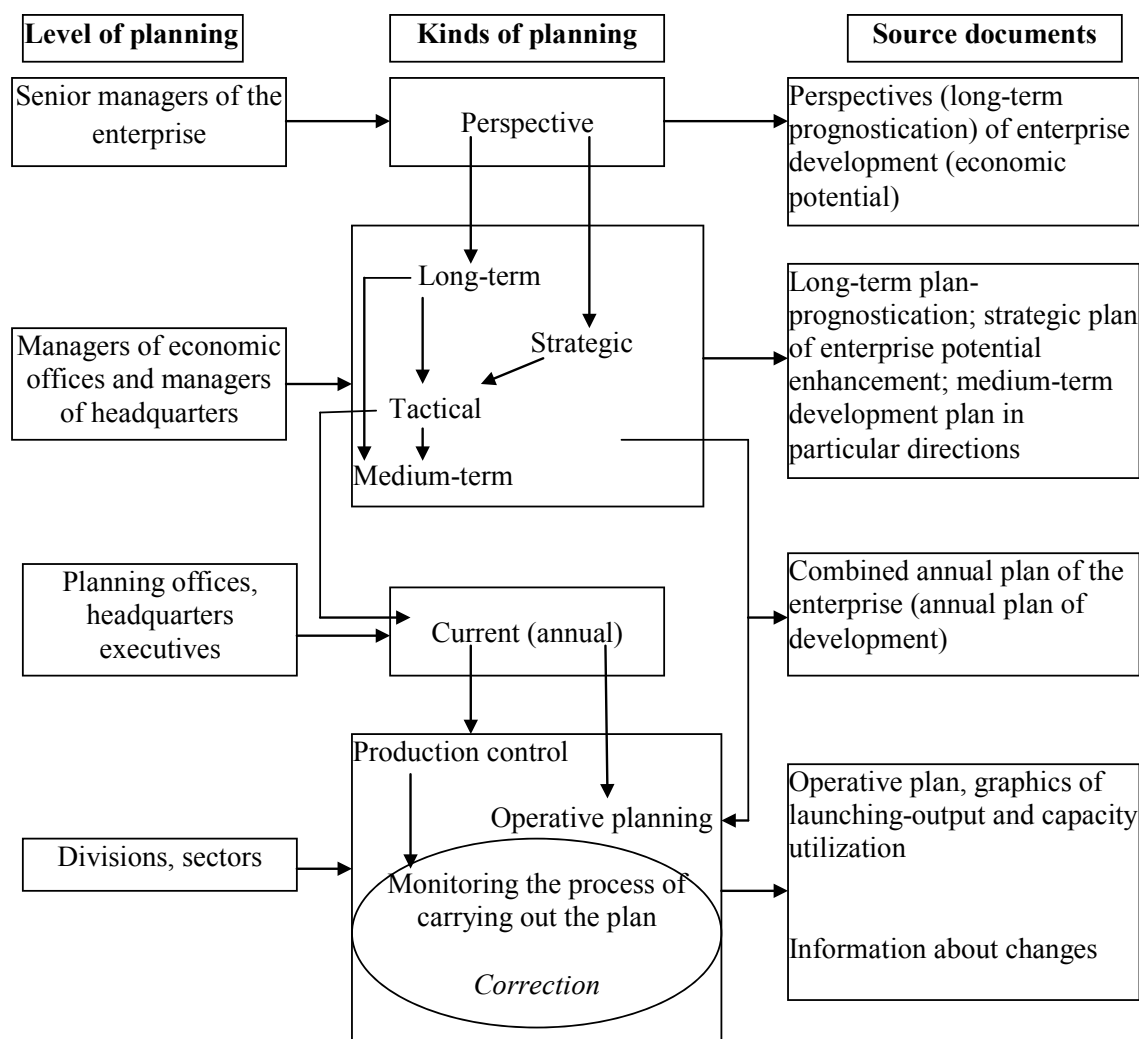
Level of planning

Kinds of planning

Source documents

Senior managers of the enterprise

Perspective

Perspectives (long-term prognostication) of enterprise development (economic potential)

Long-term

Strategic

Tactical

Medium-term

Managers of economic offices and managers of headquarters

Long-term plan-prognostication; strategic plan of enterprise potential enhancement; medium-term development plan in particular directions

Planning offices, headquarters executives

Current (annual)

Combined annual plan of the enterprise (annual plan of development)

Production control

Operative planning

Divisions, sectors

Monitoring the process of carrying out the plan

*Correction*

Operative plan, graphics of launching-output and capacity utilization

Information about changes